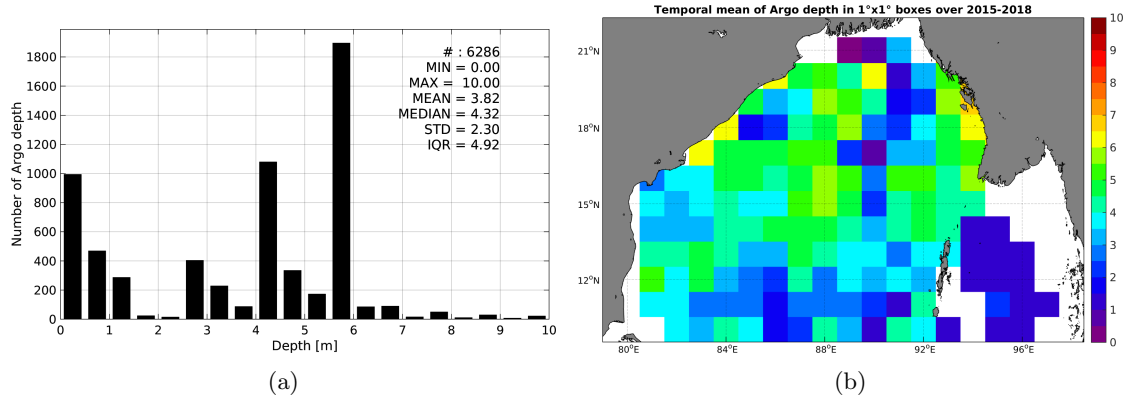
# : 6286
MIN = 0.00
MAX = 10.00
MEAN = 3.82
MEDIAN = 4.32
STD = 2.30
IQR = 4.92

Number of Argo depth

1800
1600
1400
1200
1000
800
600
400
200
0

0 1 2 3 4 5 6 7 8 9 10

Depth [m]

(a)

Temporal mean of Argo depth in 1°x1° boxes over 2015-2018

21°N
18°N
15°N
12°N

80°E 84°E 88°E 92°E 96°E

10
9
8
7
6
5
4
3
2
1
0

(b)